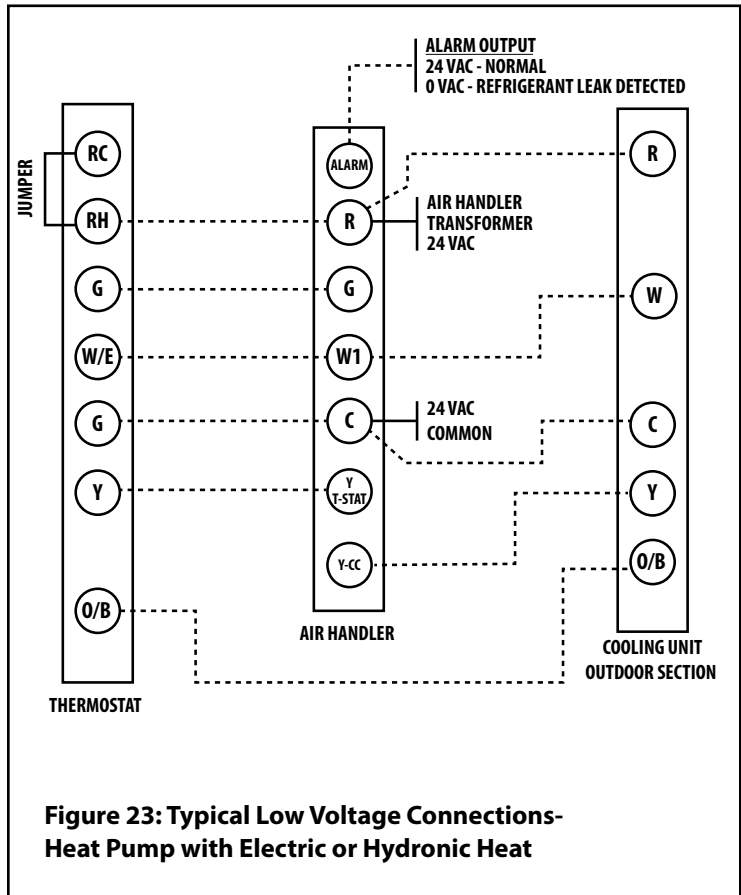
ALARM OUTPUT
24 VAC - NORMAL
0 VAC - REFRIGERANT LEAK DETECTED

JUMPER

RC
RH
G
W/E
G
Y
O/B

THERMOSTAT

ALARM
R
G
W1
C
Y T-STAT
Y-CC

AIR HANDLER TRANSFORMER 24 VAC

24 VAC COMMON

AIR HANDLER

R
W
C
Y
O/B

COOLING UNIT OUTDOOR SECTION

Figure 23: Typical Low Voltage Connections-Heat Pump with Electric or Hydronic Heat